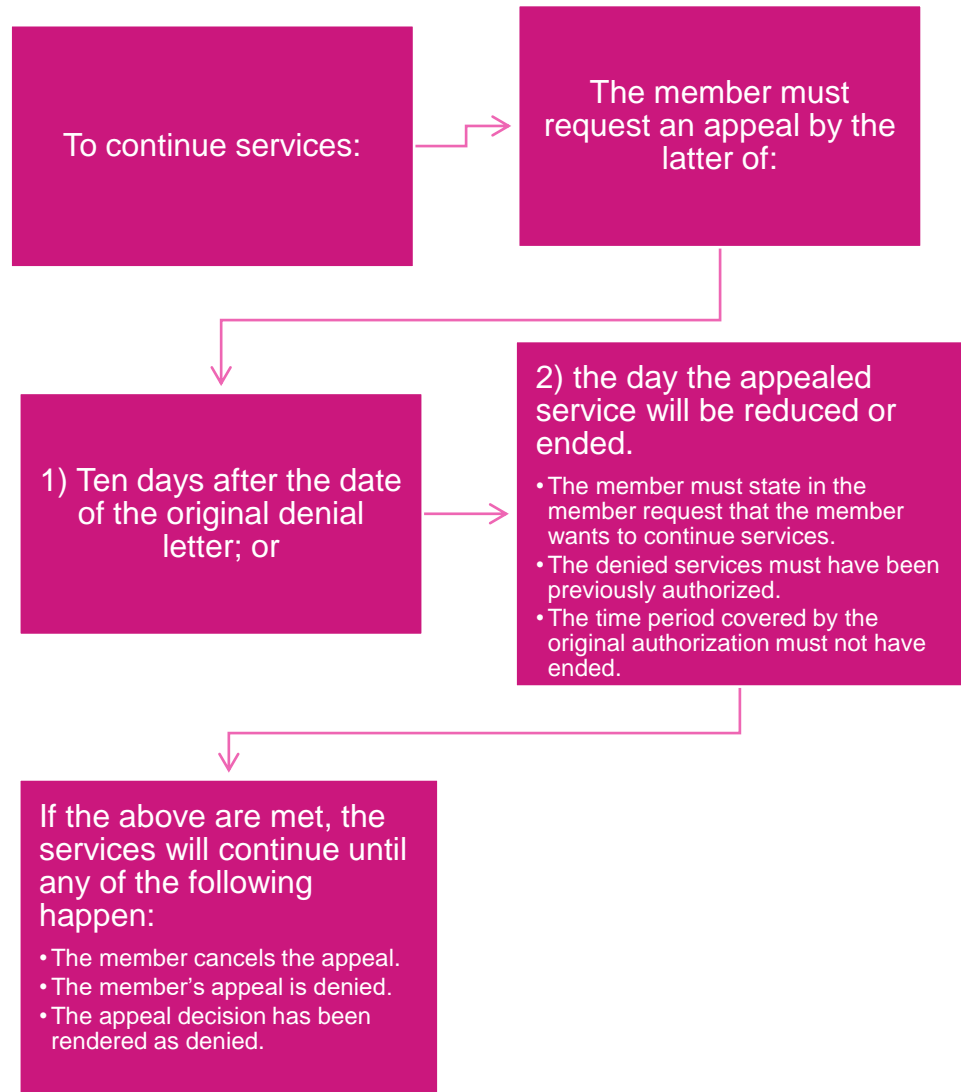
To continue services:

The member must request an appeal by the latter of:

1) Ten days after the date of the original denial letter; or

2) the day the appealed service will be reduced or ended.

- The member must state in the member request that the member wants to continue services.
- The denied services must have been previously authorized.
- The time period covered by the original authorization must not have ended.

If the above are met, the services will continue until any of the following happen:

- The member cancels the appeal.
- The member's appeal is denied.
- The appeal decision has been rendered as denied.